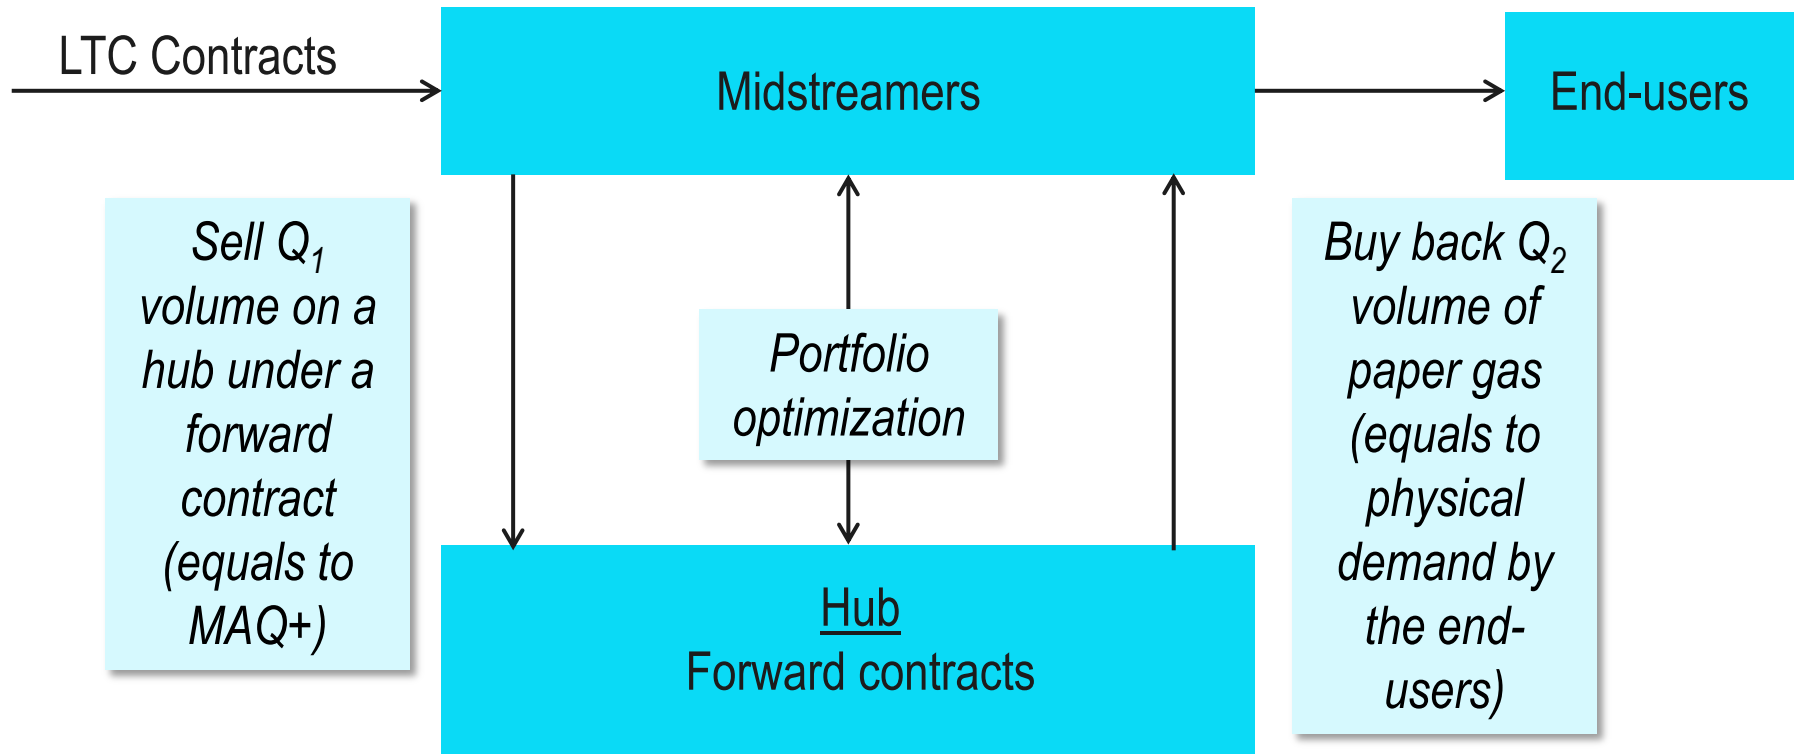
LTC Contracts

Midstreamers

End-users

Sell $Q_1$ volume on a hub under a forward contract (equals to MAQ+)

Portfolio optimization

Buy back $Q_2$ volume of paper gas (equals to physical demand by the end-users)

Hub
Forward contracts